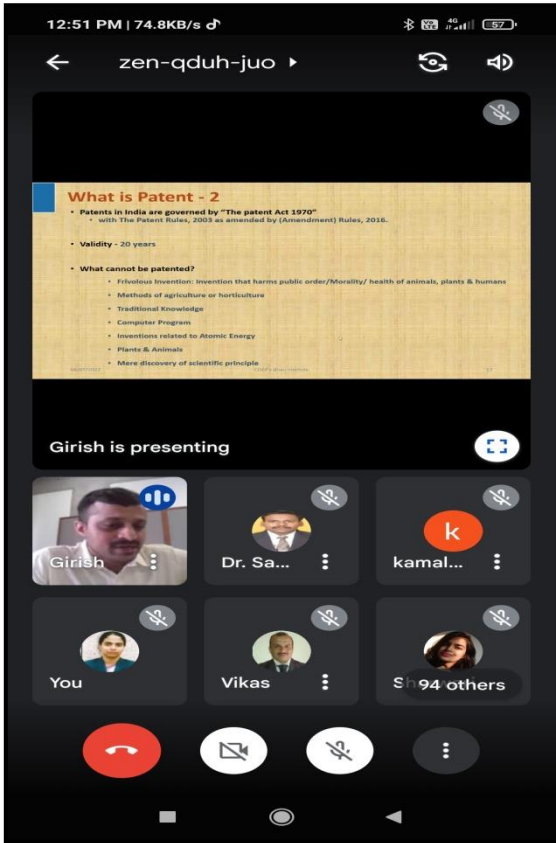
12:51 PM | 74.8KB/s

57

zen-qduh-juo

What is Patent - 2

• Patents in India are governed by "The patent Act 1970"
  • with The Patent Rules, 2003 as amended by (Amendment) Rules, 2016.

• Validity - 20 years

• What cannot be patented?
  • Frivolous Invention: invention that harms public order/Morality/ health of animals, plants & humans
  • Methods of agriculture or horticulture
  • Traditional Knowledge
  • Computer Program
  • Inventions related to Atomic Energy
  • Plants & Animals
  • Mere discovery of scientific principle

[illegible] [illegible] 17

Girish is presenting

Girish

Dr. Sa...

k

kamal...

You

Vikas

Sh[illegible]

94 others